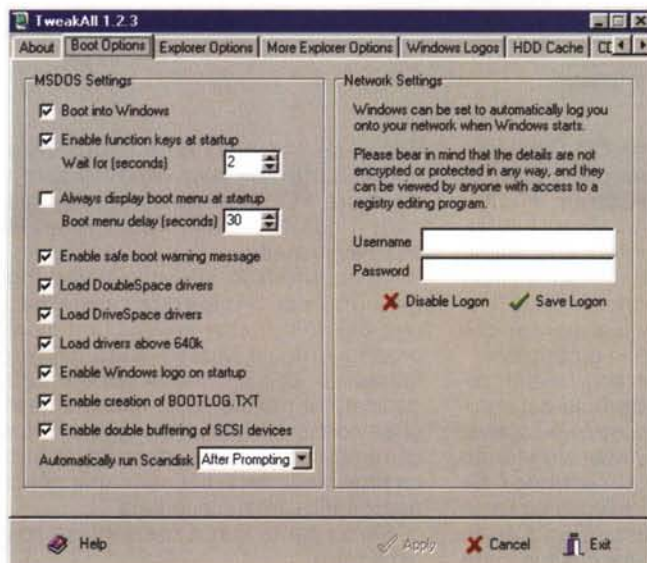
TweakAll 1.2.3

About | Boot Options | Explorer Options | More Explorer Options | Windows Logos | HDD Cache | CD

MSDOS Settings

Boot into Windows

Enable function keys at startup

Wait for (seconds) 2

Always display boot menu at startup

Boot menu delay (seconds) 30

Enable safe boot warning message

Load DoubleSpace drivers

Load DriveSpace drivers

Load drivers above 640k

Enable Windows logo on startup

Enable creation of BOOTLOG.TXT

Enable double buffering of SCSI devices

Automatically run Scandisk After Prompting

Network Settings

Windows can be set to automatically log you onto your network when Windows starts.

Please bear in mind that the details are not encrypted or protected in any way, and they can be viewed by anyone with access to a registry editing program.

Username

Password

Disable Logon    Save Logon

Help    Apply    Cancel    Exit